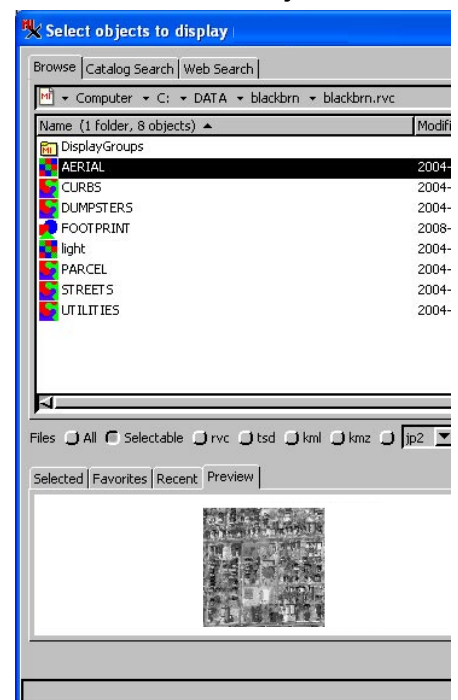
Select objects to display

Browse | Catalog Search | Web Search

Computer ▾ C: ▾ DATA ▾ blackbrn ▾ blackbrn.rvc

| Name (1 folder, 8 objects) ▲ | Modifi |
|---|---|
| DisplayGroups | |
| AERIAL | 2004- |
| CURBS | 2004- |
| DUMPSTERS | 2004- |
| FOOTPRINT | 2008- |
| light | 2004- |
| PARCEL | 2004- |
| STREETS | 2004- |
| UTILITIES | 2004- |

Files All Selectable rvc tsd kml kmz jp2

Selected | Favorites | Recent | Preview